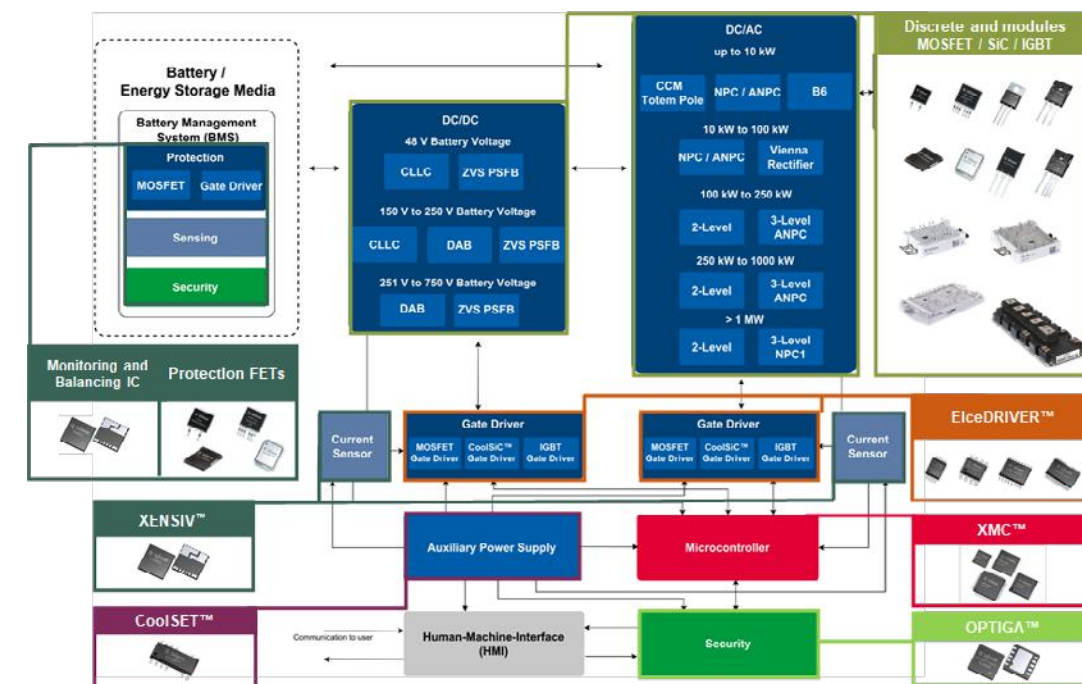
Battery / Energy Storage Media

Battery Management System (BMS)

Protection

MOSFET

Gate Driver

Sensing

Security

DC/DC

48 V Battery Voltage

CLLC

ZVS PSFB

150 V to 250 V Battery Voltage

CLLC

DAB

ZVS PSFB

251 V to 750 V Battery Voltage

DAB

ZVS PSFB

DC/AC

up to 10 kW

CCM Totem Pole

NPC / ANPC

B6

10 kW to 100 kW

NPC / ANPC

Vienna Rectifier

100 kW to 250 kW

2-Level

3-Level ANPC

250 kW to 1000 kW

2-Level

3-Level ANPC

> 1 MW

2-Level

3-Level NPC1

Discrete and modules MOSFET / SiC / IGBT

Monitoring and Balancing IC

Protection FETs

Current Sensor

Gate Driver

MOSFET Gate Driver

CoolSiC™ Gate Driver

IGBT Gate Driver

Gate Driver

MOSFET Gate Driver

CoolSiC™ Gate Driver

IGBT Gate Driver

Current Sensor

EiceDRIVER™

XENSIV™

Auxiliary Power Supply

Microcontroller

XMC™

CoolSET™

Communication to user

Human-Machine-Interface (HMI)

Security

OPTIGA™